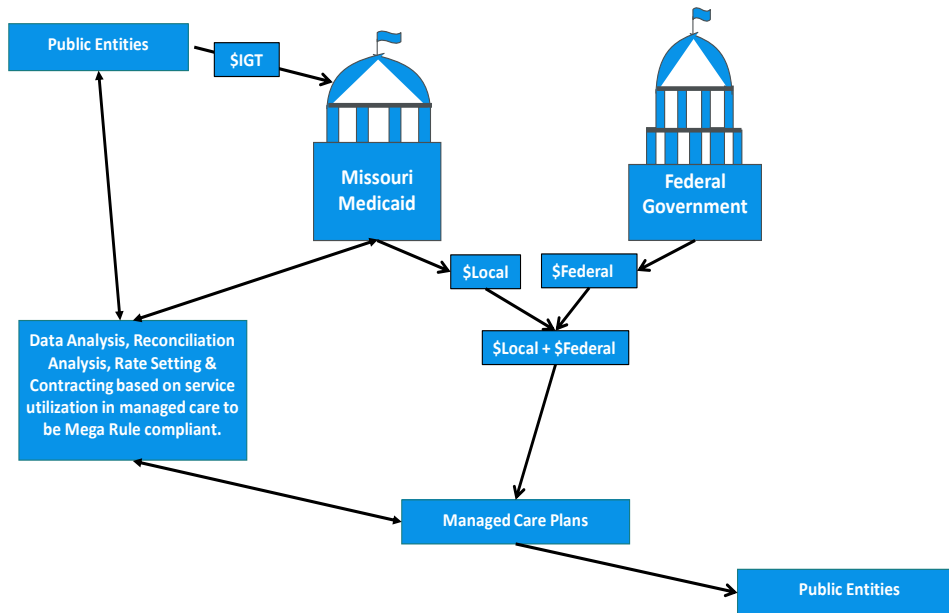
Public Entities

$IGT

Missouri Medicaid

Federal Government

$Local

$Federal

$Local + $Federal

Data Analysis, Reconciliation Analysis, Rate Setting & Contracting based on service utilization in managed care to be Mega Rule compliant.

Managed Care Plans

Public Entities